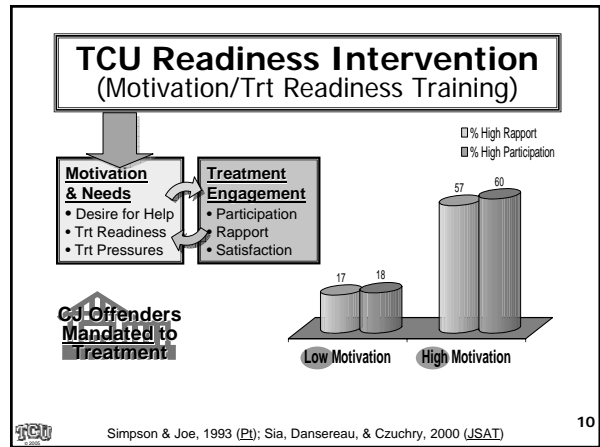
TCU Readiness Intervention
(Motivation/Trt Readiness Training)

% High Rapport
% High Participation

Motivation & Needs
• Desire for Help
• Trt Readiness
• Trt Pressures

Treatment Engagement
• Participation
• Rapport
• Satisfaction

17 18

57 60

CJ Offenders Mandated to Treatment

Low Motivation

High Motivation

TCU
© 2005

Simpson & Joe, 1993 (Pt); Sia, Dansereau, & Czuchry, 2000 (JSAT)

10